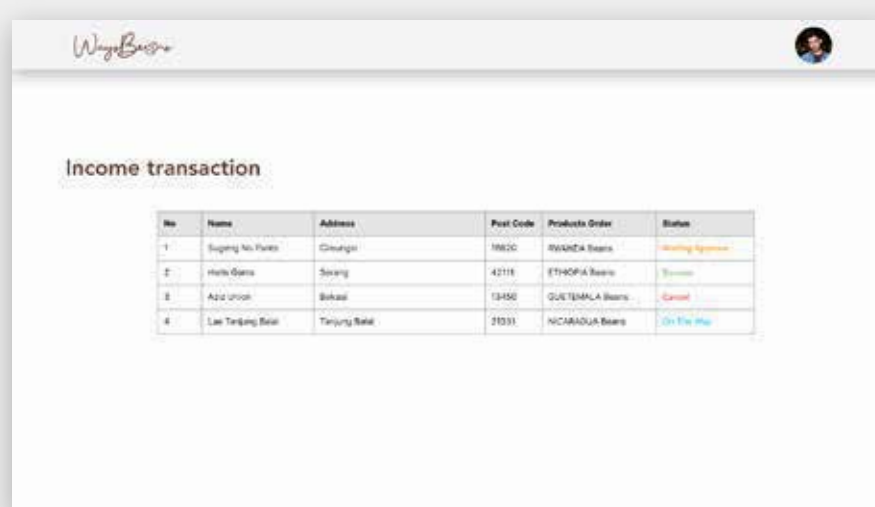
WaysBeans

Income transaction

| No | Name | Address | Post Code | Products Order | Status |
|---|---|---|---|---|---|
| 1 | Sugeng No Pants | Cileungsi | 16820 | RWANDA Beans | Waiting Approve |
| 2 | Haris Gams | Serang | 42111 | ETHIOPIA Beans | Success |
| 3 | Aziz Union | Bekasi | 13450 | GUETEMALA Beans | Cancel |
| 4 | Lae Tanjung Balai | Tanjung Balai | 21331 | NICARAGUA Beans | On The Way |